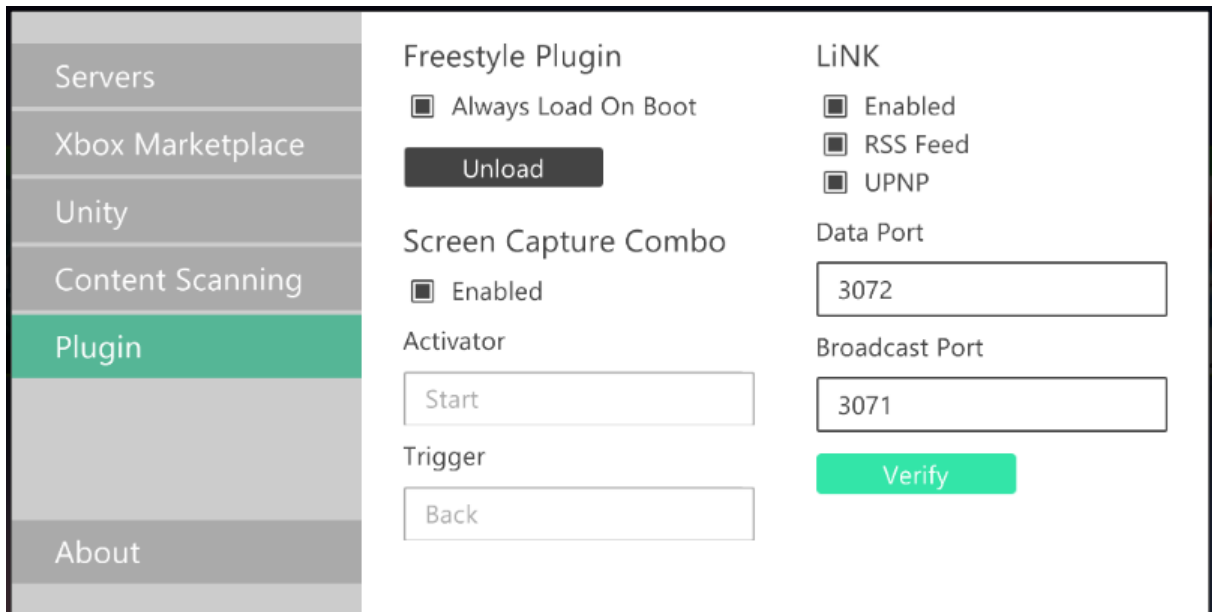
Servers
Xbox Marketplace
Unity
Content Scanning
Plugin
About

Freestyle Plugin
Always Load On Boot
Unload

Screen Capture Combo
Enabled
Activator
Start
Trigger
Back

LiNK
Enabled
RSS Feed
UPNP
Data Port
3072
Broadcast Port
3071
Verify